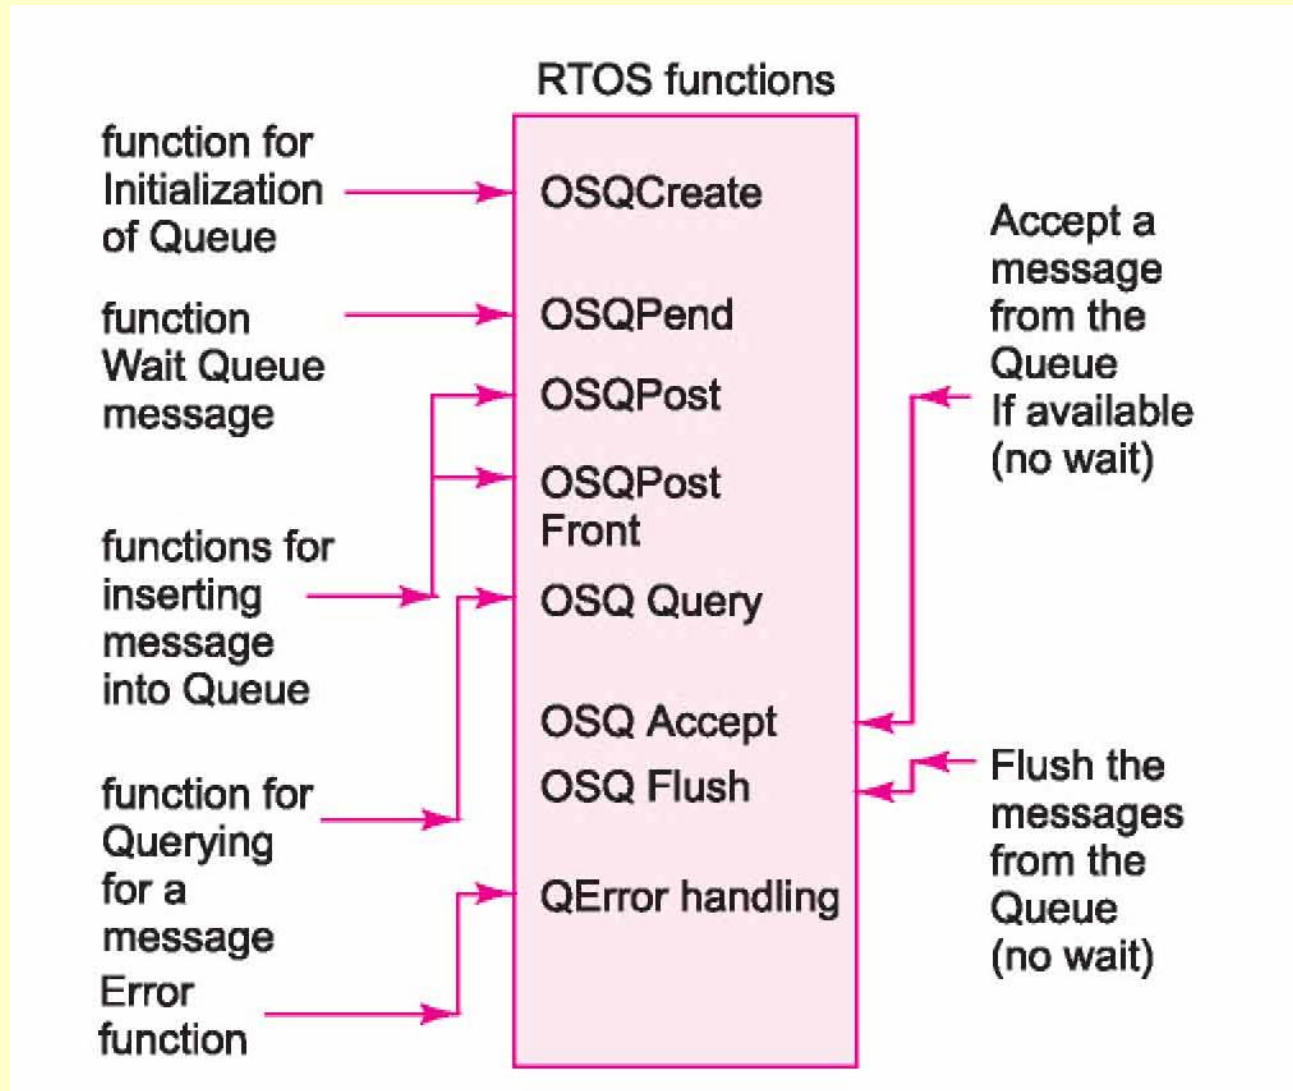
RTOS functions

function for Initialization of Queue

OSQCreate

function Wait Queue message

OSQPend

OSQPost

OSQPost Front

functions for inserting message into Queue

OSQ Query

OSQ Accept

OSQ Flush

function for Querying for a message

QError handling

Error function

Accept a message from the Queue If available (no wait)

Flush the messages from the Queue (no wait)